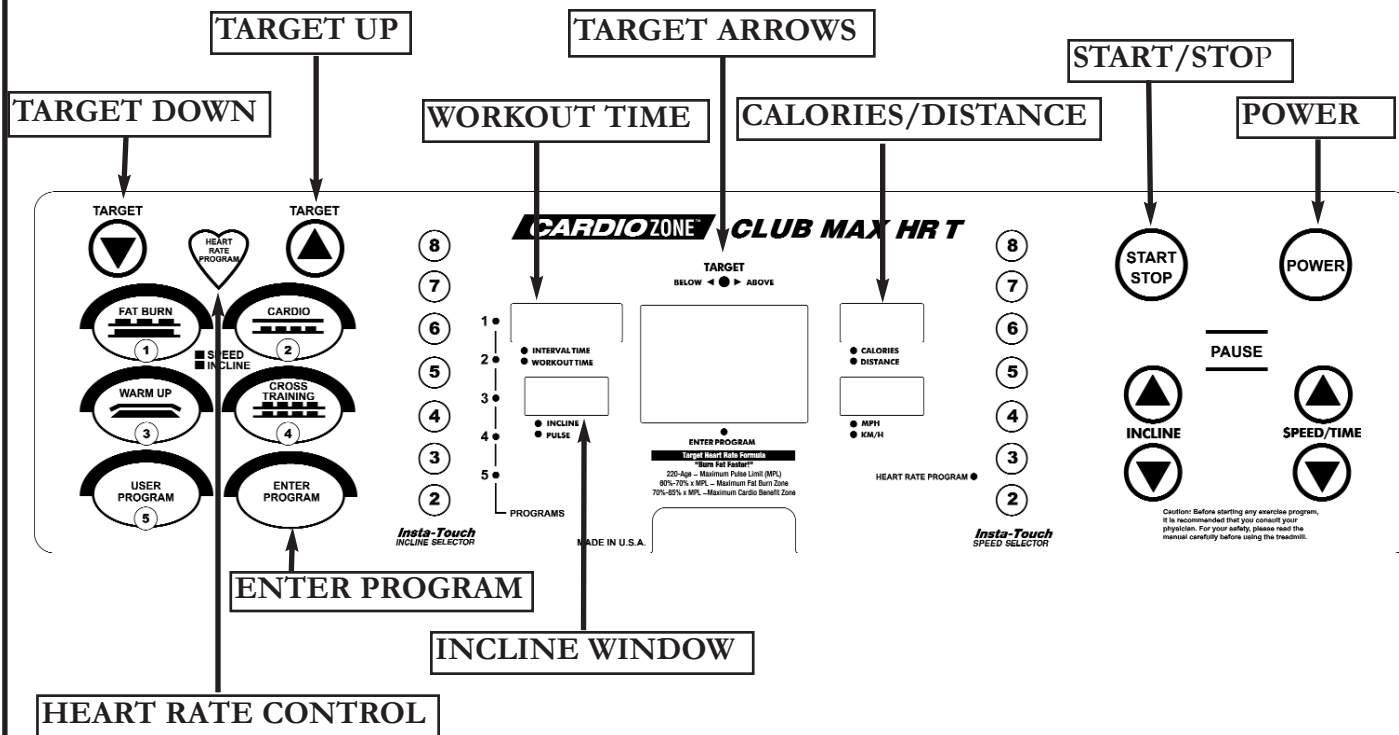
TARGET UP

TARGET ARROWS

START/STOP

TARGET DOWN

WORKOUT TIME

CALORIES/DISTANCE

POWER

TARGET

HEART RATE PROGRAM

TARGET

CARDIOZONE™ CLUB MAX HR T

TARGET
BELOW ◀ ● ▶ ABOVE

START STOP

POWER

FAT BURN
1

CARDIO
2

■ SPEED
■ INCLINE

WARM UP
3

CROSS TRAINING
4

USER PROGRAM
5

ENTER PROGRAM

8
7
6
5
4
3
2

1
2
3
4
5
PROGRAMS

● INTERVAL TIME
● WORKOUT TIME

● INCLINE
● PULSE

ENTER PROGRAM

Target Heart Rate Formula
"Burn Fat Faster!"
220-Age – Maximum Pulse Limit (MPL)
60%-70% x MPL – Maximum Fat Burn Zone
70%-85% x MPL –Maximum Cardio Benefit Zone

● CALORIES
● DISTANCE

● MPH
● KM/H

HEART RATE PROGRAM ●

8
7
6
5
4
3
2

PAUSE

INCLINE

SPEED/TIME

Insta-Touch
INCLINE SELECTOR

MADE IN U.S.A.

Insta-Touch
SPEED SELECTOR

Caution: Before starting any exercise program, it is recommended that you consult your physician. For your safety, please read the manual carefully before using the treadmill.

ENTER PROGRAM

INCLINE WINDOW

HEART RATE CONTROL